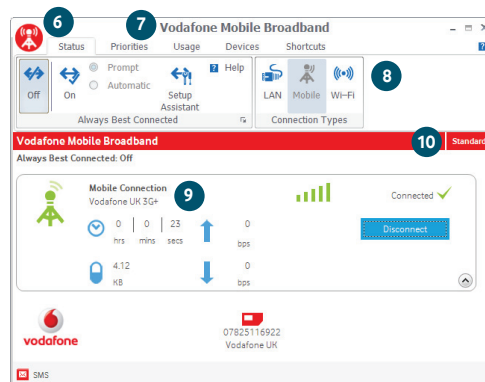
6 7 Vodafone Mobile Broadband

Status Priorities Usage Devices Shortcuts

Off On Prompt Automatic Setup Assistant Help
Always Best Connected

8

LAN Mobile Wi-Fi
Connection Types

Vodafone Mobile Broadband 10 Standard

Always Best Connected: Off

Mobile Connection 9
Vodafone UK 3G+

0 hrs 0 mins 23 secs

0 bps

4.12 KB

0 bps

Connected

Disconnect

vodafone

07825116922
Vodafone UK

SMS